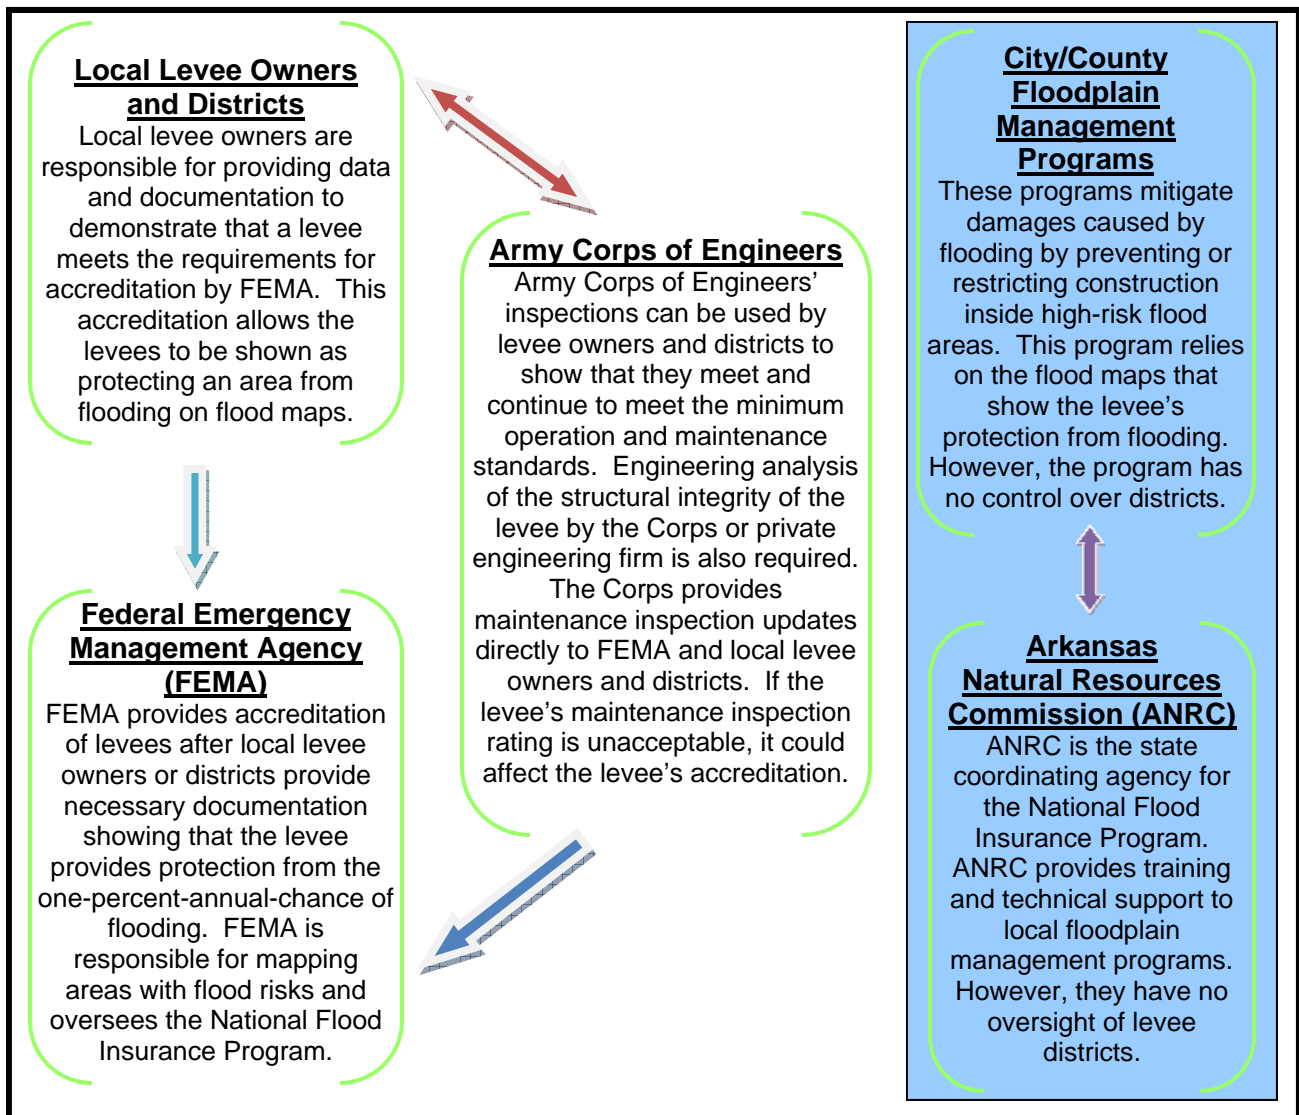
Local Levee Owners and Districts
Local levee owners are responsible for providing data and documentation to demonstrate that a levee meets the requirements for accreditation by FEMA. This accreditation allows the levees to be shown as protecting an area from flooding on flood maps.

Army Corps of Engineers
Army Corps of Engineers' inspections can be used by levee owners and districts to show that they meet and continue to meet the minimum operation and maintenance standards. Engineering analysis of the structural integrity of the levee by the Corps or private engineering firm is also required. The Corps provides maintenance inspection updates directly to FEMA and local levee owners and districts. If the levee's maintenance inspection rating is unacceptable, it could affect the levee's accreditation.

Federal Emergency Management Agency (FEMA)
FEMA provides accreditation of levees after local levee owners or districts provide necessary documentation showing that the levee provides protection from the one-percent-annual-chance of flooding. FEMA is responsible for mapping areas with flood risks and oversees the National Flood Insurance Program.

City/County Floodplain Management Programs
These programs mitigate damages caused by flooding by preventing or restricting construction inside high-risk flood areas. This program relies on the flood maps that show the levee's protection from flooding. However, the program has no control over districts.

Arkansas Natural Resources Commission (ANRC)
ANRC is the state coordinating agency for the National Flood Insurance Program. ANRC provides training and technical support to local floodplain management programs. However, they have no oversight of levee districts.